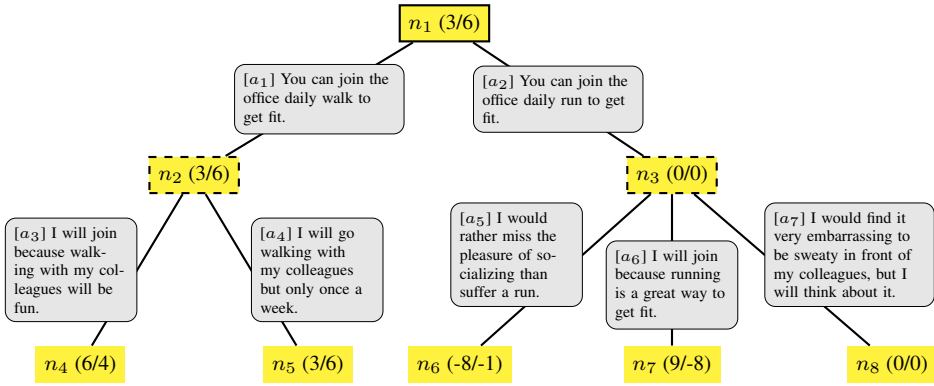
$n_1$ (3/6)

[$a_1$] You can join the office daily walk to get fit.

[$a_2$] You can join the office daily run to get fit.

$n_2$ (3/6)

$n_3$ (0/0)

[$a_3$] I will join because walking with my colleagues will be fun.

[$a_4$] I will go walking with my colleagues but only once a week.

[$a_5$] I would rather miss the pleasure of socializing than suffer a run.

[$a_6$] I will join because running is a great way to get fit.

[$a_7$] I would find it very embarrassing to be sweaty in front of my colleagues, but I will think about it.

$n_4$ (6/4)

$n_5$ (3/6)

$n_6$ (-8/-1)

$n_7$ (9/-8)

$n_8$ (0/0)